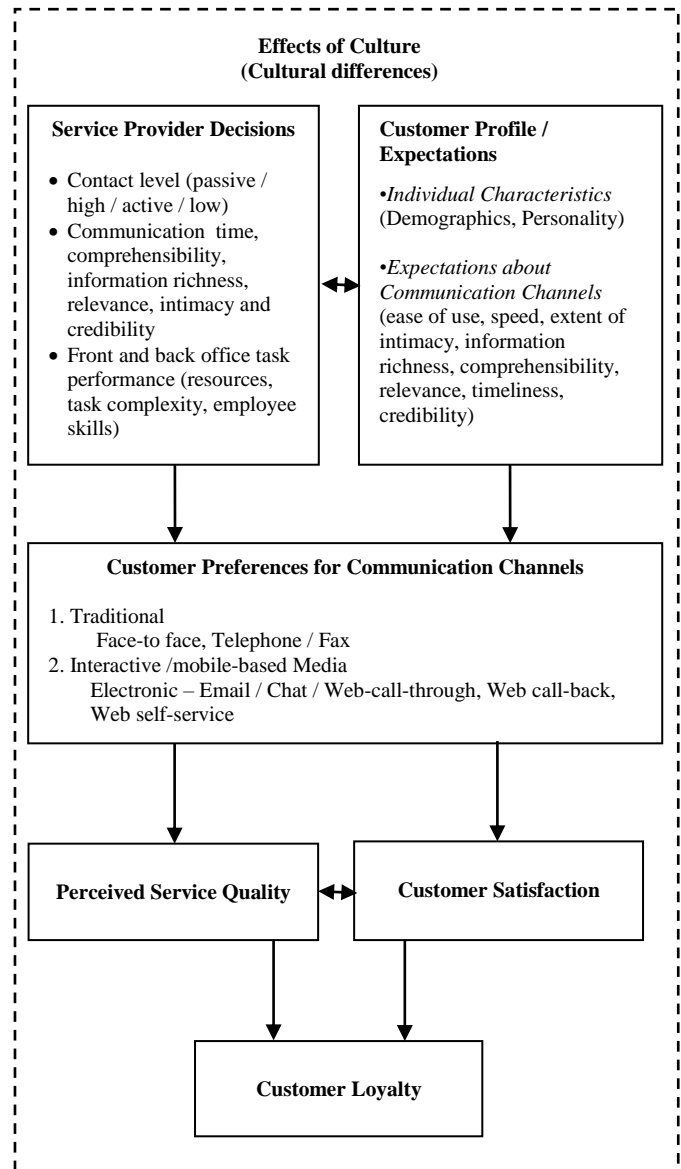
Effects of Culture
(Cultural differences)

Service Provider Decisions

• Contact level (passive / high / active / low)
• Communication time, comprehensibility, information richness, relevance, intimacy and credibility
• Front and back office task performance (resources, task complexity, employee skills)

Customer Profile / Expectations

•*Individual Characteristics* (Demographics, Personality)

•*Expectations about Communication Channels* (ease of use, speed, extent of intimacy, information richness, comprehensibility, relevance, timeliness, credibility)

Customer Preferences for Communication Channels

1. Traditional
Face-to face, Telephone / Fax
2. Interactive /mobile-based Media
Electronic – Email / Chat / Web-call-through, Web call-back, Web self-service

Perceived Service Quality

Customer Satisfaction

Customer Loyalty